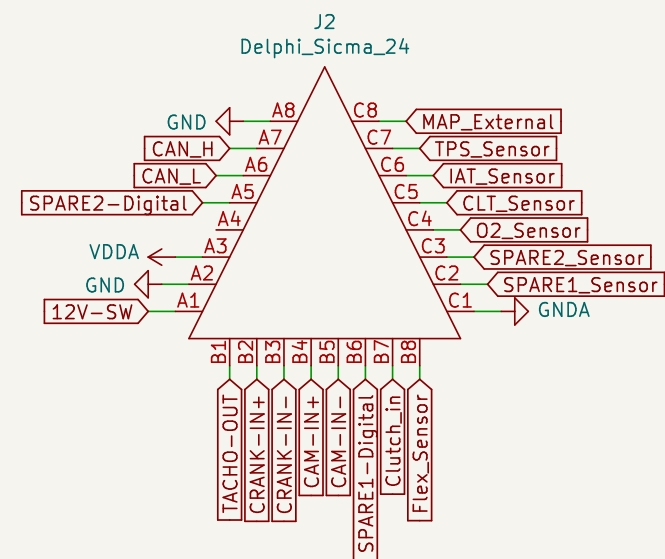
J2
Delphi_Sicma_24

GND A8
CAN_H A7
CAN_L A6
SPARE2-Digital A5
A4
VDDA A3
GND A2
12V-SW A1

C8 MAP_External
C7 TPS_Sensor
C6 IAT_Sensor
C5 CLT_Sensor
C4 O2_Sensor
C3 SPARE2_Sensor
C2 SPARE1_Sensor
C1 GNDA

B1 TACHO-OUT
B2 CRANK-IN+
B3 CRANK-IN-
B4 CAM-IN+
B5 CAM-IN-
B6 SPARE1-Digital
B7 Clutch_in
B8 Flex_Sensor